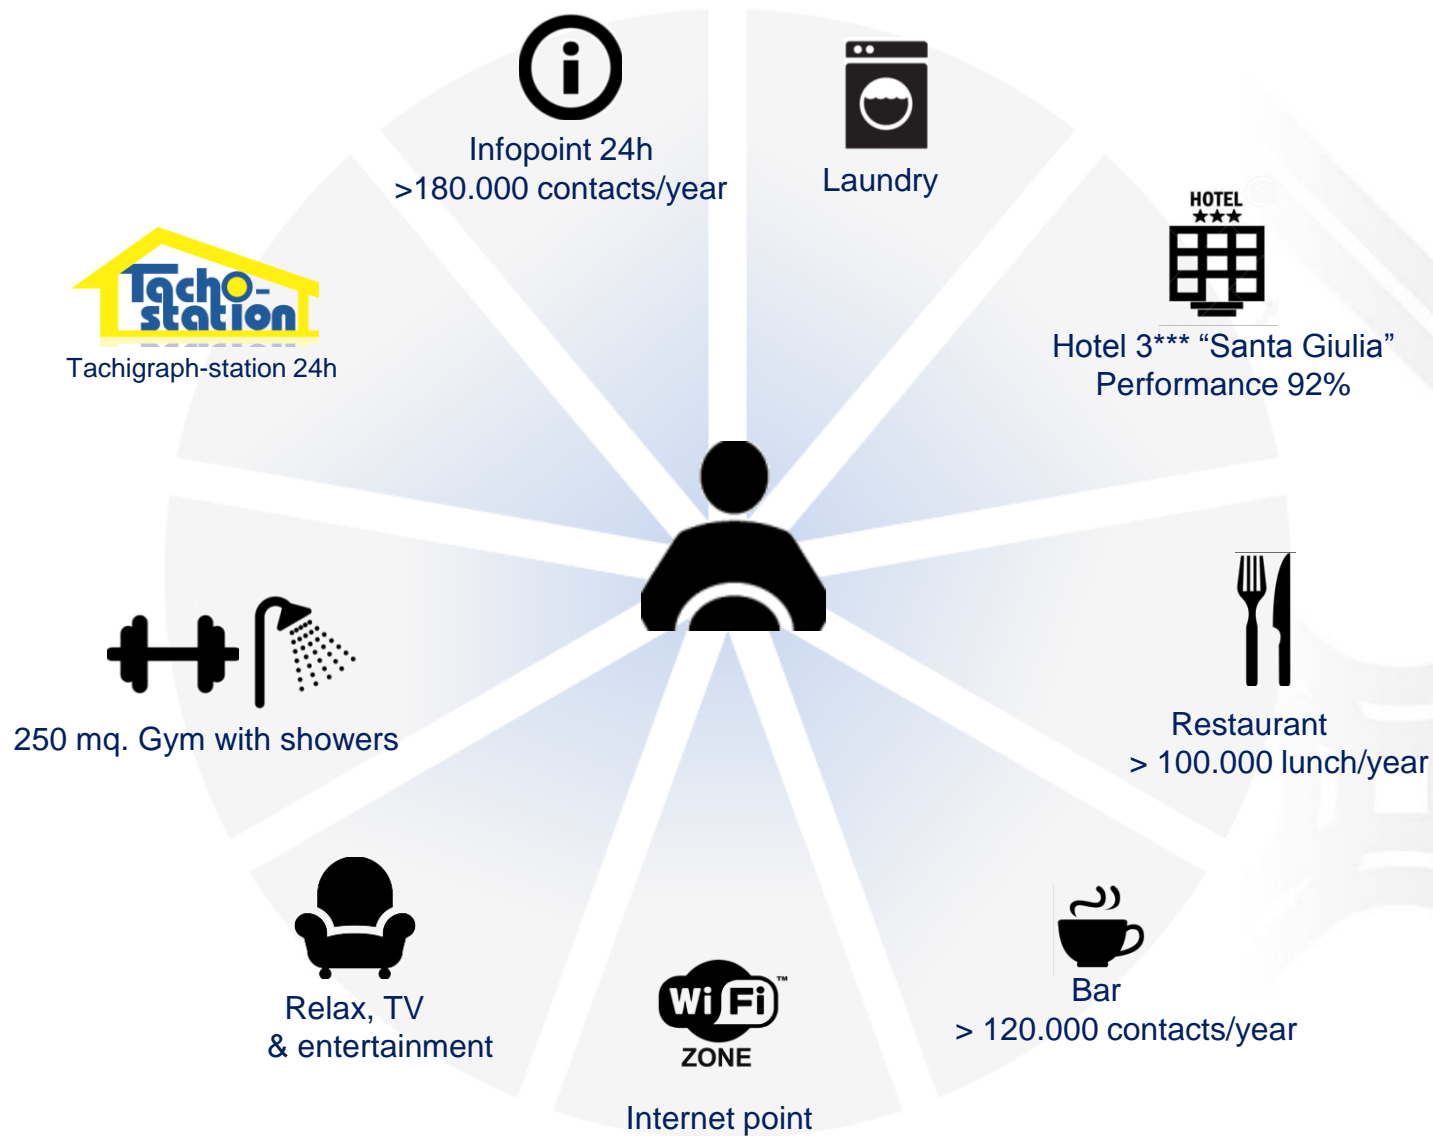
Infopoint 24h
>180.000 contacts/year

Laundry

HOTEL
★★★

Hotel 3*** “Santa Giulia”
Performance 92%

Tacho-station

Tachigraph-station 24h

Restaurant
> 100.000 lunch/year

250 mq. Gym with showers

Relax, TV
& entertainment

Wi Fi™
ZONE

Internet point

Bar
> 120.000 contacts/year